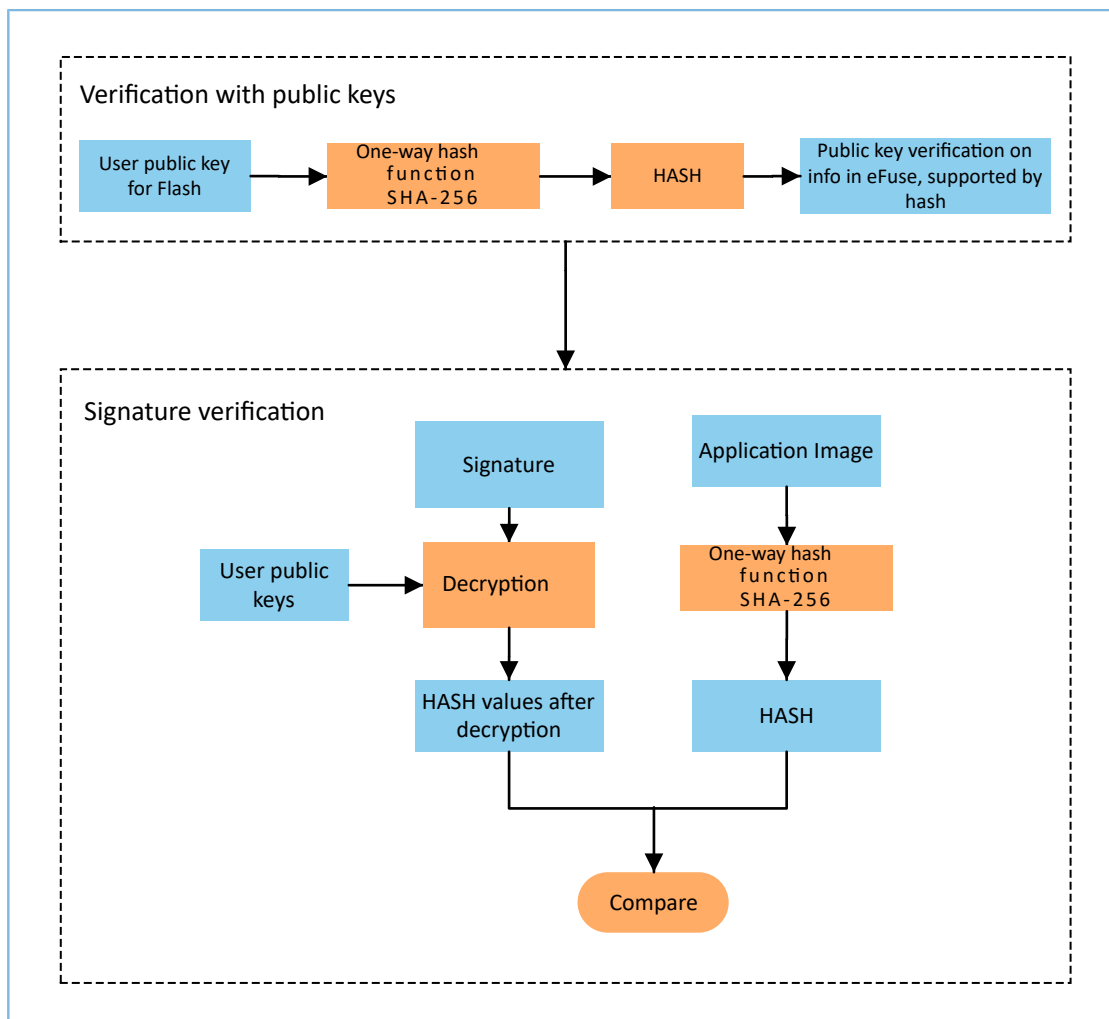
Verification with public keys

User public key for Flash

One-way hash function SHA-256

HASH

Public key verification on info in eFuse, supported by hash

Signature verification

Signature

Application Image

User public keys

Decryption

One-way hash function SHA-256

HASH values after decryption

HASH

Compare